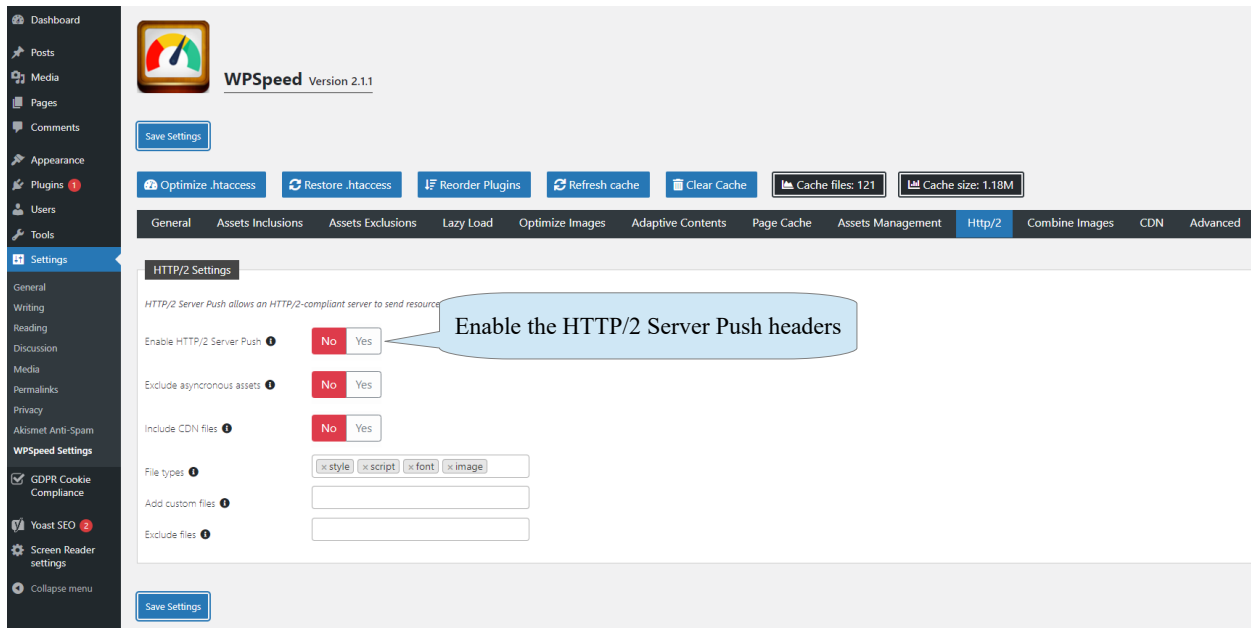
Dashboard
Posts
Media
Pages
Comments
Appearance
Plugins 1
Users
Tools
Settings
General
Writing
Reading
Discussion
Media
Permalinks
Privacy
Akismet Anti-Spam
WPSpeed Settings
GDPR Cookie Compliance
Yoast SEO 2
Screen Reader settings
Collapse menu

WPSpeed Version 2.1.1

Save Settings

Optimize .htaccess
Restore .htaccess
Reorder Plugins
Refresh cache
Clear Cache
Cache files: 121
Cache size: 1.18M

General
Assets Inclusions
Assets Exclusions
Lazy Load
Optimize Images
Adaptive Contents
Page Cache
Assets Management
Http/2
Combine Images
CDN
Advanced

HTTP/2 Settings

HTTP/2 Server Push allows an HTTP/2-compliant server to send resource

Enable the HTTP/2 Server Push headers

Enable HTTP/2 Server Push
No Yes

Exclude asyncronous assets
No Yes

Include CDN files
No Yes

File types
× style × script × font × image

Add custom files

Exclude files

Save Settings